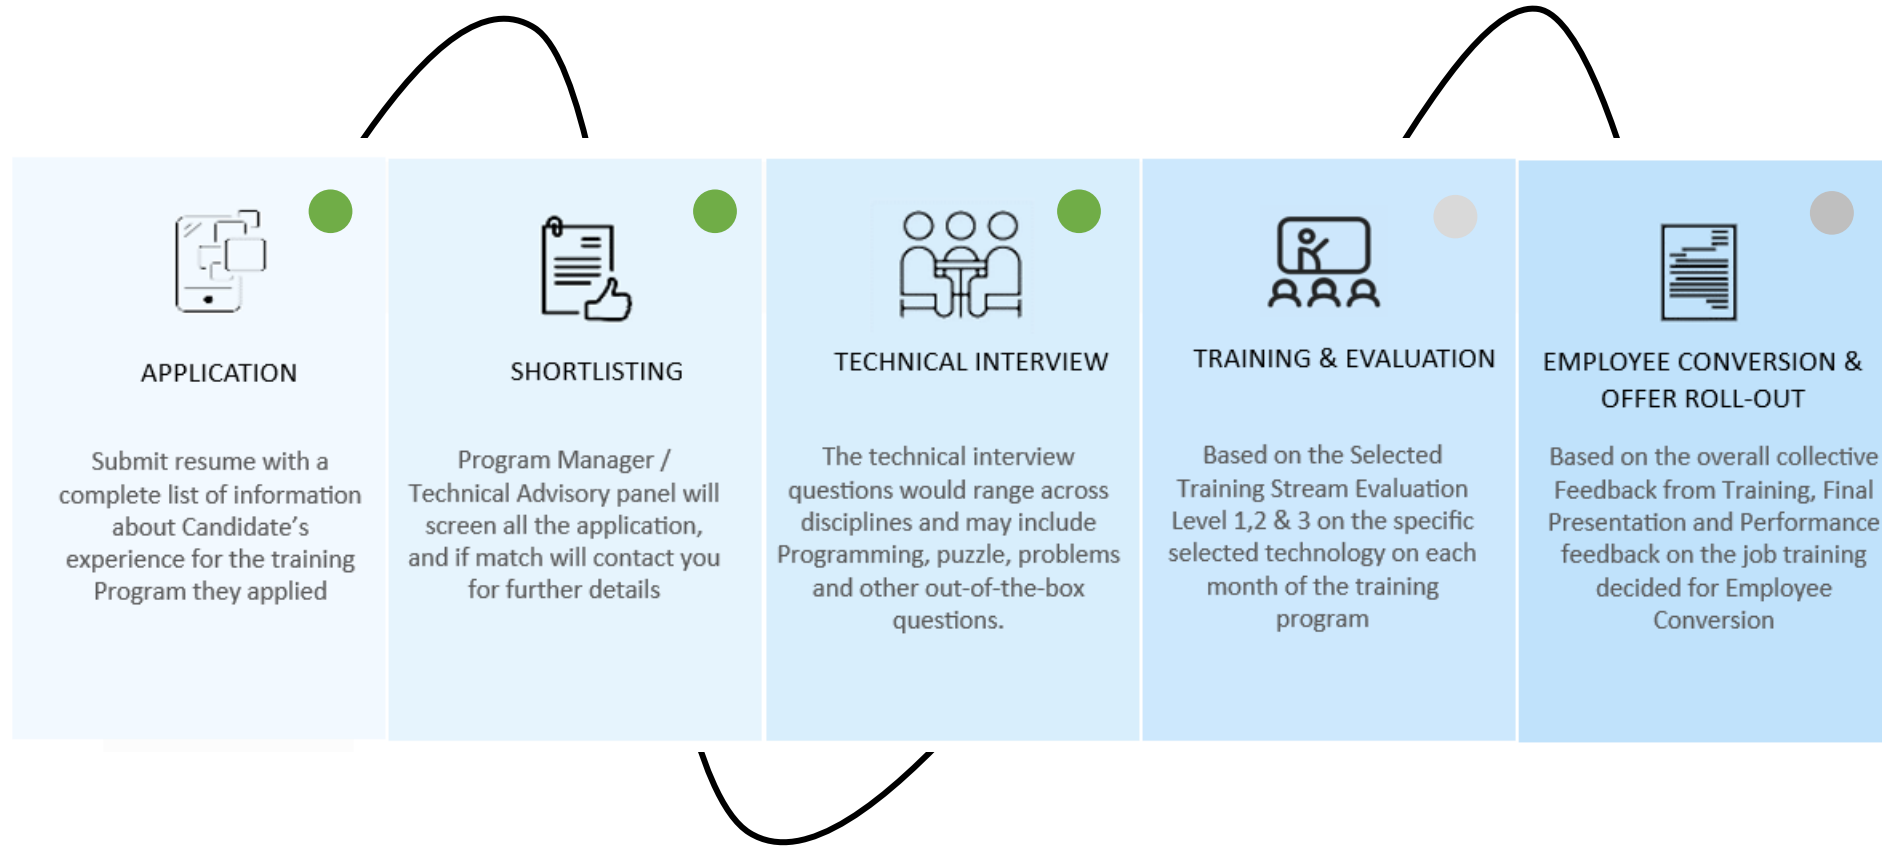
APPLICATION

Submit resume with a complete list of information about Candidate's experience for the training Program they applied

SHORTLISTING

Program Manager / Technical Advisory panel will screen all the application, and if match will contact you for further details

TECHNICAL INTERVIEW

The technical interview questions would range across disciplines and may include Programming, puzzle, problems and other out-of-the-box questions.

TRAINING & EVALUATION

Based on the Selected Training Stream Evaluation Level 1,2 & 3 on the specific selected technology on each month of the training program

EMPLOYEE CONVERSION & OFFER ROLL-OUT

Based on the overall collective Feedback from Training, Final Presentation and Performance feedback on the job training decided for Employee Conversion